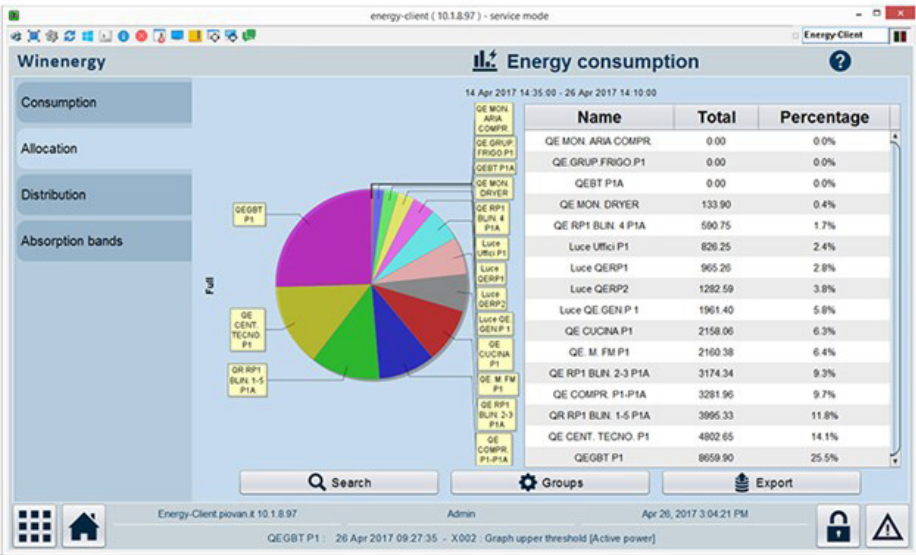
energy-client ( 10.1.8.97 ) - service mode

Energy-Client

Winenergy

Energy consumption

?

Consumption

Allocation

Distribution

Absorption bands

14 Apr 2017 14:35:00 - 26 Apr 2017 14:10:00

Full

QEGBT P1

QE CENT. TECNO. P1

QR RP1 BLIN. 1-5 P1A

QE MON. ARIA COMPR.

QE GRUP. FRIGO P1

QEBT P1A

QE MON. DRYER

QE RP1 BLIN. 4 P1A

Luce Uffici P1

Luce QERP1

Luce QERP2

Luce QE.GEN.P 1

QE CUCINA P1

QE. M. FM P1

QE RP1 BLIN. 2-3 P1A

QE COMPR. P1-P1A

| Name | Total | Percentage |
|---|---|---|
| QE MON. ARIA COMPR. | 0.00 | 0.0% |
| QE.GRUP.FRIGO.P1 | 0.00 | 0.0% |
| QEBT P1A | 0.00 | 0.0% |
| QE MON. DRYER | 133.90 | 0.4% |
| QE RP1 BLIN. 4 P1A | 590.75 | 1.7% |
| Luce Uffici P1 | 826.25 | 2.4% |
| Luce QERP1 | 965.26 | 2.8% |
| Luce QERP2 | 1282.59 | 3.8% |
| Luce QE.GEN.P 1 | 1961.40 | 5.8% |
| QE CUCINA P1 | 2158.06 | 6.3% |
| QE. M. FM P1 | 2160.38 | 6.4% |
| QE RP1 BLIN. 2-3 P1A | 3174.34 | 9.3% |
| QE COMPR. P1-P1A | 3281.96 | 9.7% |
| QR RP1 BLIN. 1-5 P1A | 3995.33 | 11.8% |
| QE CENT. TECNO. P1 | 4802.65 | 14.1% |
| QEGBT P1 | 8659.90 | 25.5% |

Search

Groups

Export

Energy-Client.piovan.it 10.1.8.97

Admin

Apr 26, 2017 3:04:21 PM

QEGBT P1 : 26 Apr 2017 09:27:35 - X002 : Graph upper threshold [Active power]